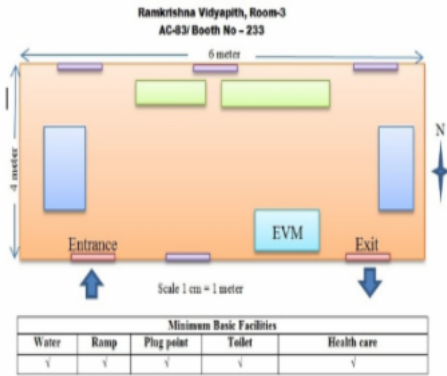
Ramkrishna Vidyapith, Room-3
AC-83/ Booth No – 233

6 meter

4 meter

N

EVM

Entrance

Exit

Scale 1 cm = 1 meter

| Minimum Basic Facilities | | | | |
|---|---|---|---|---|
| Water | Ramp | Plug point | Toilet | Health care |
| √ | √ | √ | √ | √ |